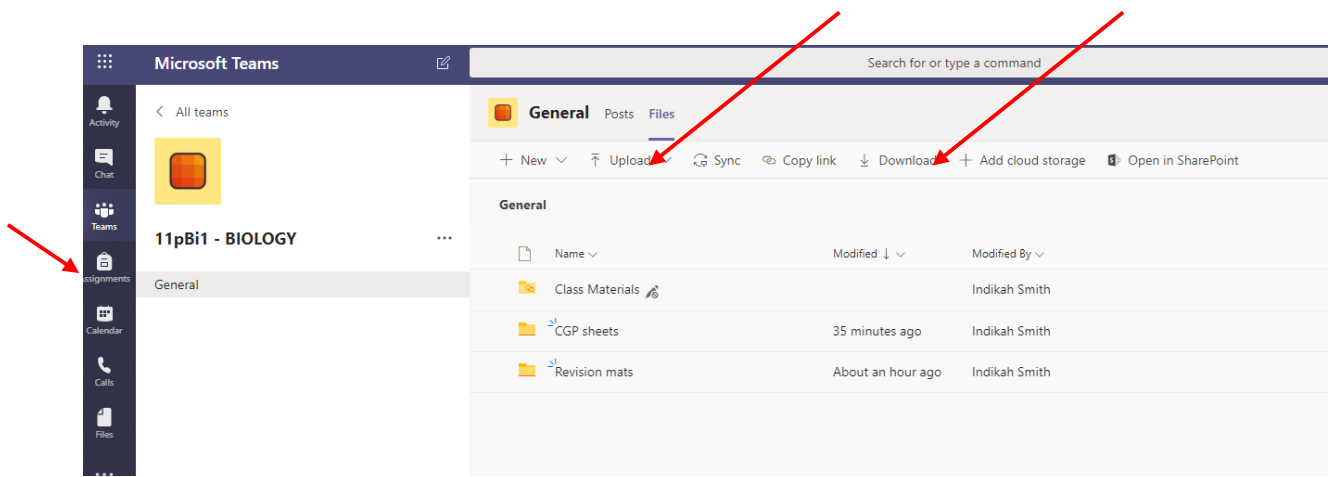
Microsoft Teams

Search for or type a command

Activity

Chat

Teams

Assignments

Calendar

Calls

Files

All teams

11pBi1 - BIOLOGY

...

General

General Posts Files

New Upload Sync Copy link Download Add cloud storage Open in SharePoint

General

| Name | Modified | Modified By |
|---|---|---|
| Class Materials | | Indikah Smith |
| CGP sheets | 35 minutes ago | Indikah Smith |
| Revision mats | About an hour ago | Indikah Smith |